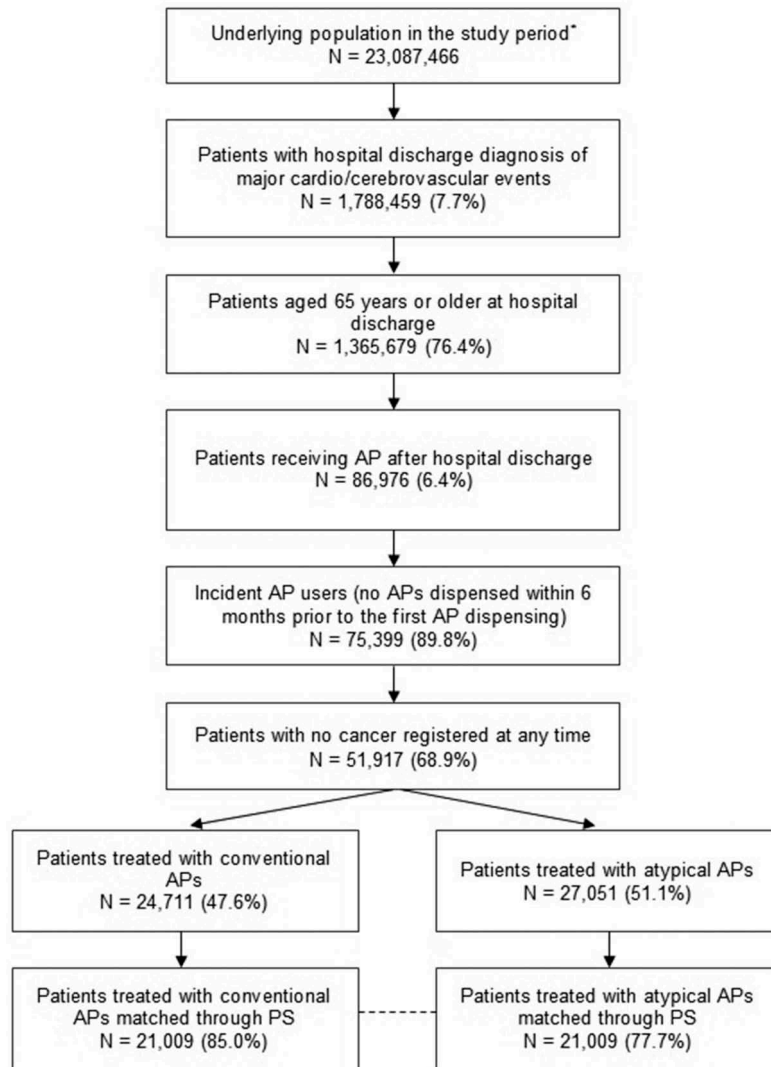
Underlying population in the study period*
N = 23,087,466

Patients with hospital discharge diagnosis of major cardio/cerebrovascular events
N = 1,788,459 (7.7%)

Patients aged 65 years or older at hospital discharge
N = 1,365,679 (76.4%)

Patients receiving AP after hospital discharge
N = 86,976 (6.4%)

Incident AP users (no APs dispensed within 6 months prior to the first AP dispensing)
N = 75,399 (89.8%)

Patients with no cancer registered at any time
N = 51,917 (68.9%)

Patients treated with conventional APs
N = 24,711 (47.6%)

Patients treated with atypical APs
N = 27,051 (51.1%)

Patients treated with conventional APs matched through PS
N = 21,009 (85.0%)

Patients treated with atypical APs matched through PS
N = 21,009 (77.7%)